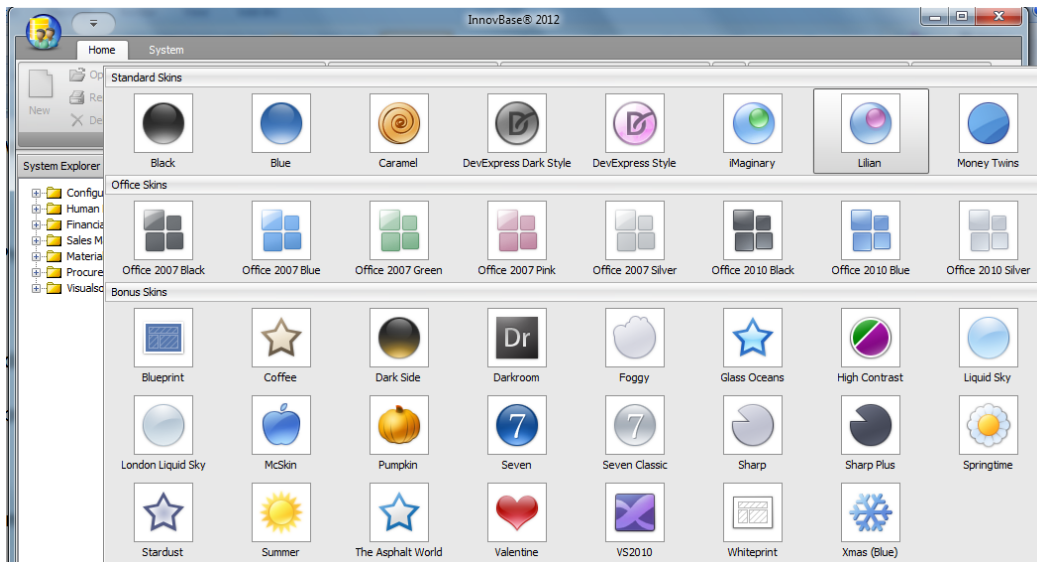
InnovBase® 2012

Home
System

New
Op
Re
De

System Explorer
Configu
Human
Financia
Sales M
Materia
Procure
Visualsc

Standard Skins
Black
Blue
Caramel
DevExpress Dark Style
DevExpress Style
iMaginary
Lilian
Money Twins

Office Skins
Office 2007 Black
Office 2007 Blue
Office 2007 Green
Office 2007 Pink
Office 2007 Silver
Office 2010 Black
Office 2010 Blue
Office 2010 Silver

Bonus Skins
Blueprint
Coffee
Dark Side
Dr
Darkroom
Foggy
Glass Oceans
High Contrast
Liquid Sky
London Liquid Sky
McSkin
Pumpkin
7
Seven
7
Seven Classic
Sharp
Sharp Plus
Springtime
Stardust
Summer
The Asphalt World
Valentine
VS2010
Whiteprint
Xmas (Blue)